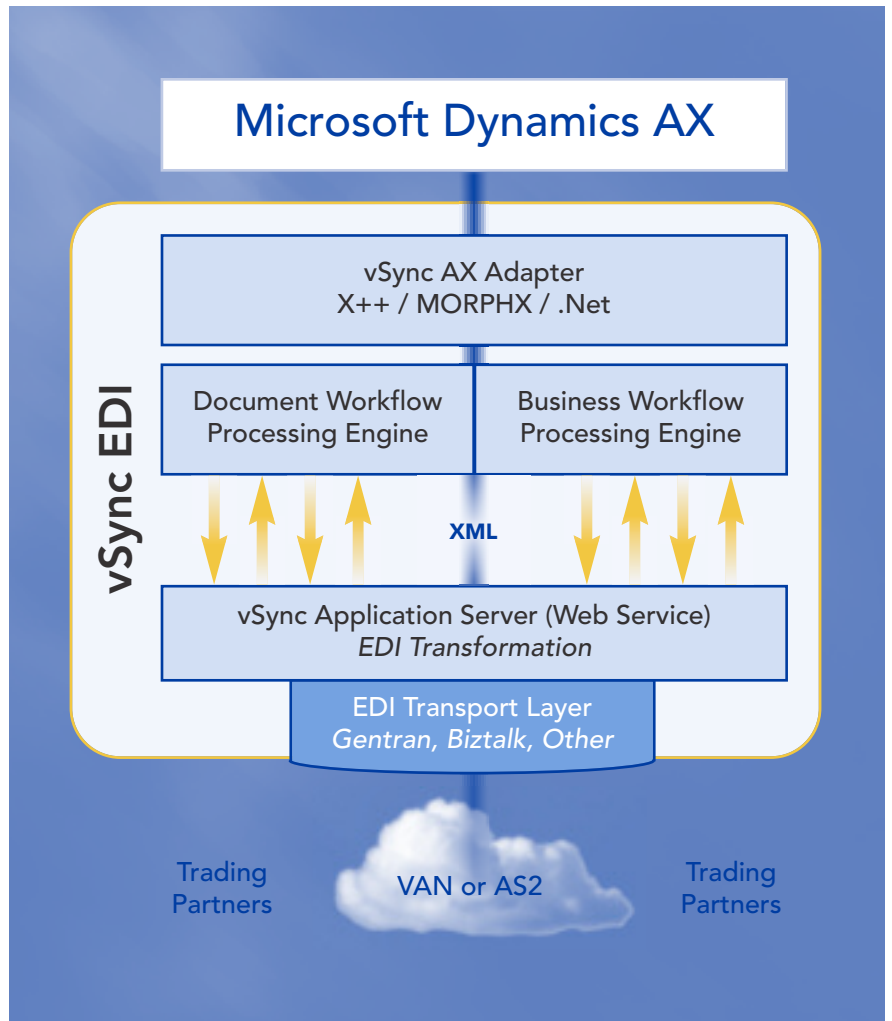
Microsoft Dynamics AX

vSync EDI

vSync AX Adapter
X++ / MORPHX / .Net

Document Workflow Processing Engine

Business Workflow Processing Engine

XML

vSync Application Server (Web Service)
*EDI Transformation*

EDI Transport Layer
*Gentran, Biztalk, Other*

Trading Partners

VAN or AS2

Trading Partners